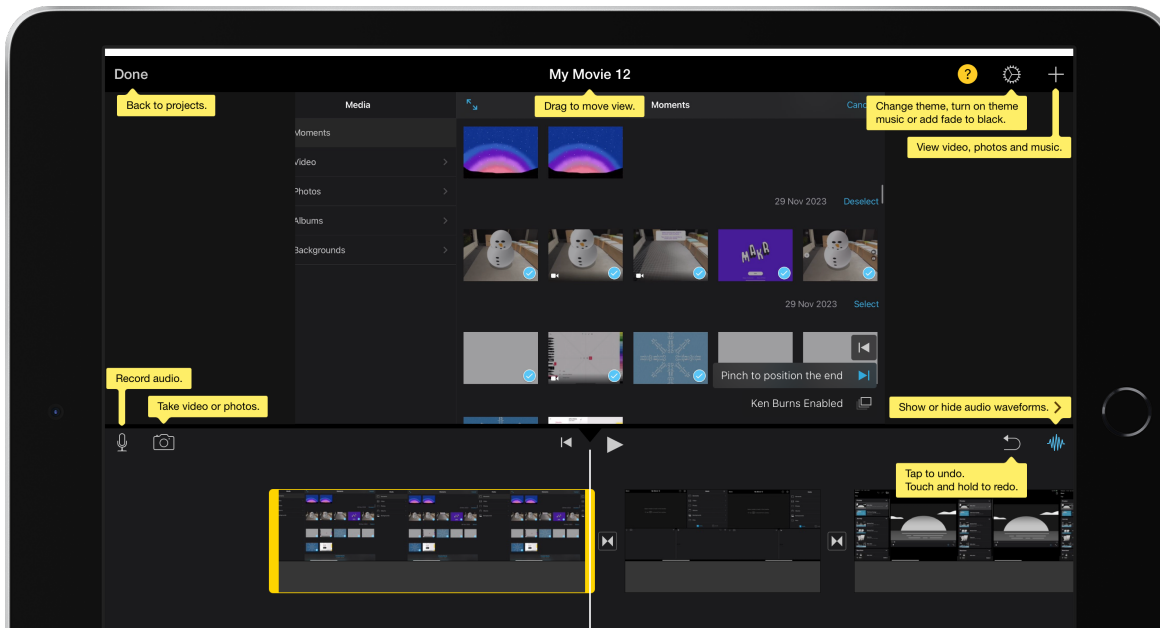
Done

My Movie 12

?

Back to projects.

Media

Drag to move view.

Moments

Canc

Change theme, turn on theme music or add fade to black.

View video, photos and music.

Moments

Video

Photos

Albums

Backgrounds

29 Nov 2023

Deselect

29 Nov 2023

Select

Pinch to position the end

Ken Burns Enabled

Record audio.

Take video or photos.

Show or hide audio waveforms.

Tap to undo.
Touch and hold to redo.